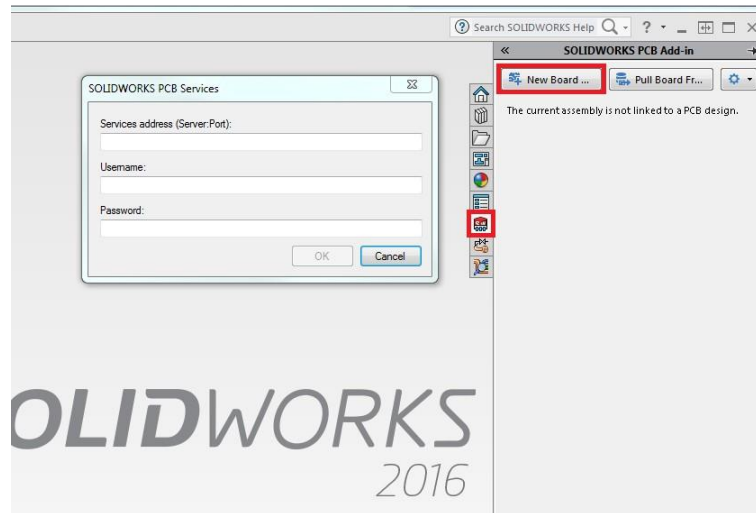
Search SOLIDWORKS Help

SOLIDWORKS PCB Add-in

New Board ...

Pull Board Fr...

The current assembly is not linked to a PCB design.

SOLIDWORKS PCB Services

Services address (Server:Port):

Username:

Password:

OK

Cancel

OLIDWORKS

2016